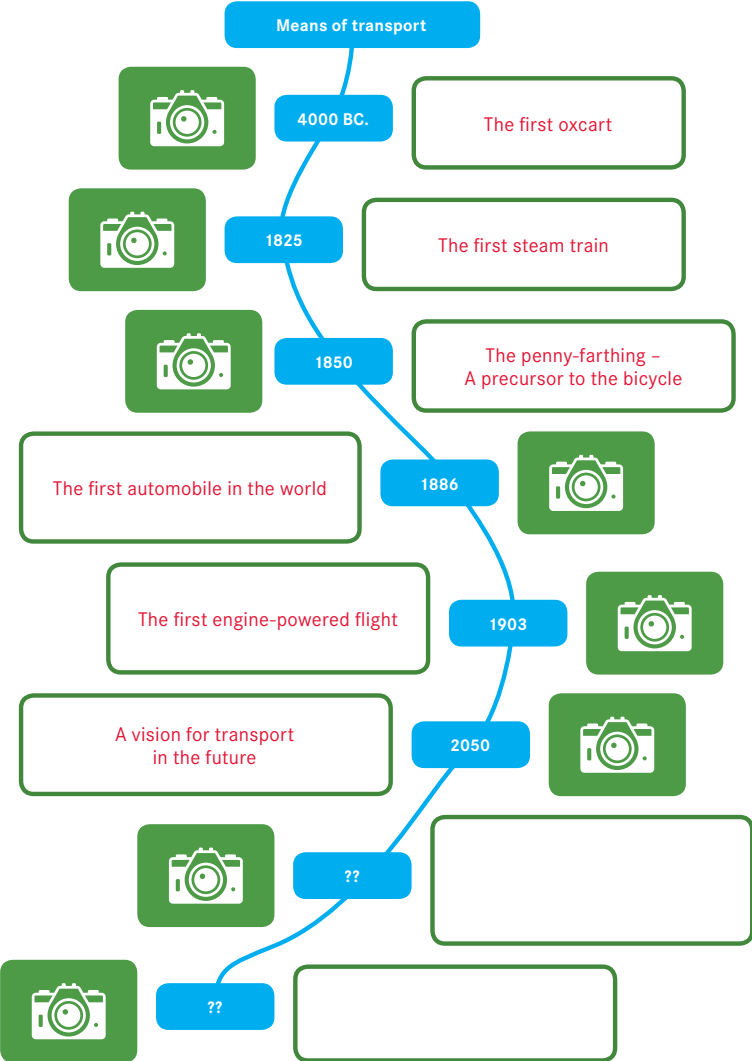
Means of transport

4000 BC.

The first oxcart

1825

The first steam train

1850

The penny-farthing – A precursor to the bicycle

The first automobile in the world

1886

The first engine-powered flight

1903

A vision for transport in the future

2050

??

??